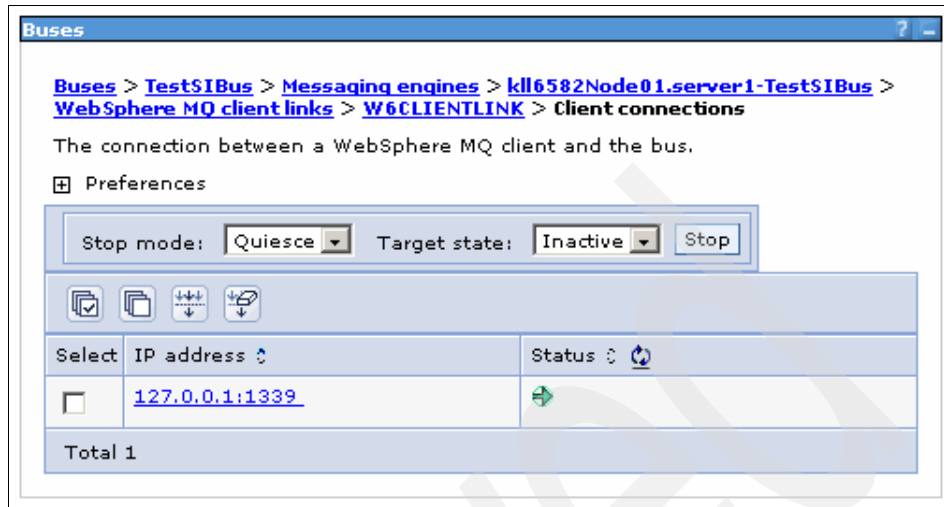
Buses

Buses > TestSIBus > Messaging engines > kll6582Node01.server1-TestSIBus > WebSphere MQ client links > W6CLIENTLINK > Client connections

The connection between a WebSphere MQ client and the bus.

Preferences

Stop mode: Quiesce Target state: Inactive Stop

| Select | IP address | Status |
|---|---|---|
| | 127.0.0.1:1339 | |
| Total 1 | | |